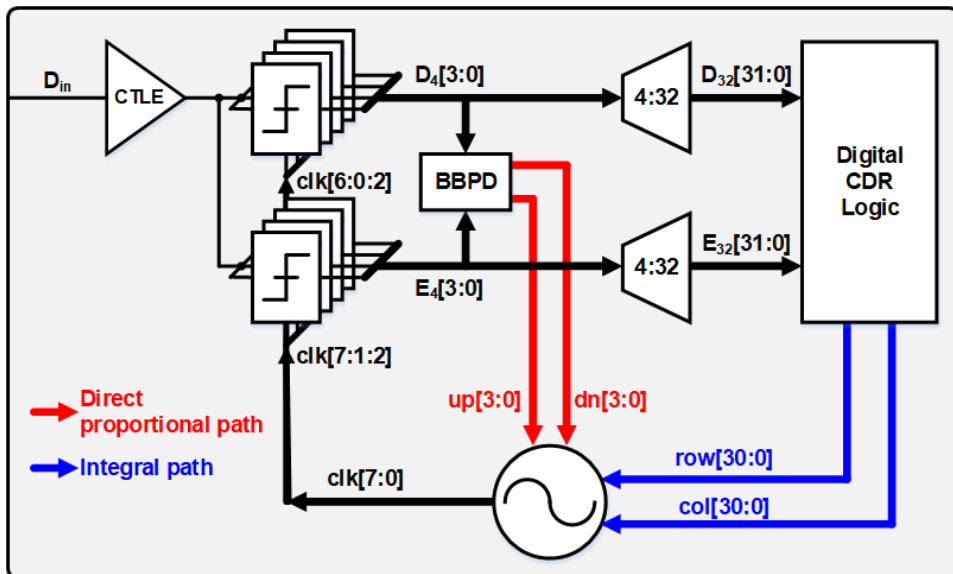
$D_{in}$

CTLE

$D_4[3:0]$

4:32

$D_{32}[31:0]$

clk[6:0:2]

BBPD

Digital CDR Logic

4:32

$E_{32}[31:0]$

$E_4[3:0]$

clk[7:1:2]

Direct proportional path

Integral path

up[3:0]

dn[3:0]

row[30:0]

clk[7:0]

col[30:0]